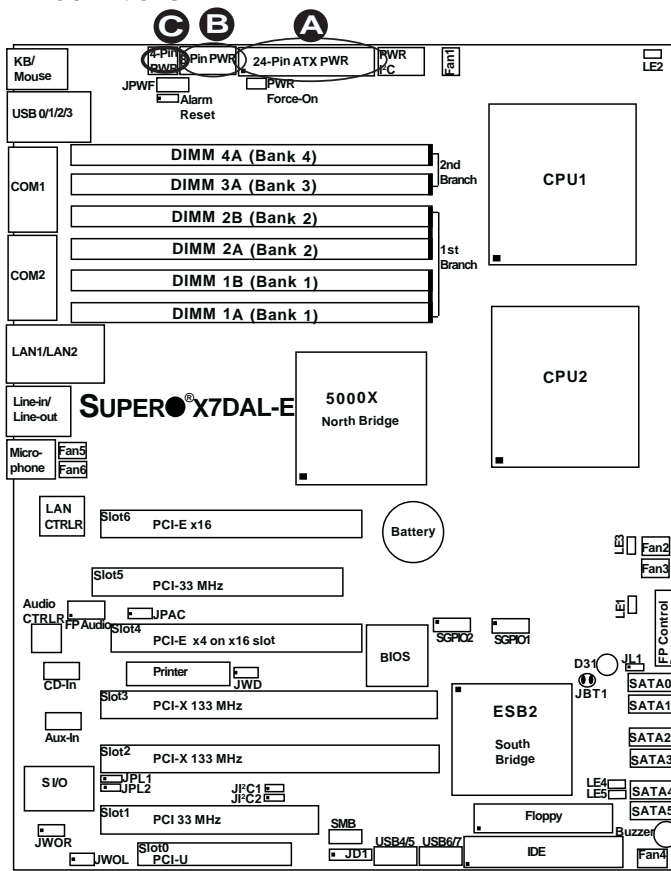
C B A

KB/ Mouse

4-Pin PWR

8-Pin PWR

24-Pin ATX PWR

PWR I²C

Fan1

LE2

JPWF

Alarm Reset

PWR Force-On

USB 0/1/2/3

DIMM 4A (Bank 4)

DIMM 3A (Bank 3)

2nd Branch

CPU1

COM1

DIMM 2B (Bank 2)

DIMM 2A (Bank 2)

1st Branch

COM2

DIMM 1B (Bank 1)

DIMM 1A (Bank 1)

LAN1/LAN2

CPU2

Line-in/ Line-out

SUPER®X7DAL-E

5000X North Bridge

Micro-phone

Fan5

Fan6

LAN CTRLR

Slot6 PCI-E x16

Battery

LE3

Fan2

Fan3

Slot5 PCI-33 MHz

Audio CTRLR

FP Audio

JPAC

LE1

FP Control

Slot4 PCI-E x4 on x16 slot

BIOS

SGPIO2

SGPIO1

CD-In

Printer

JWD

D31

JL1

JBT1

SATA0

SATA1

Slot3 PCI-X 133 MHz

ESB2

Aux-In

SATA2

SATA3

Slot2 PCI-X 133 MHz

South Bridge

S I/O

JPL1

JPL2

JI²C1

JI²C2

LE4

LE5

SATA4

SATA5

Slot1 PCI 33 MHz

SMB

Floppy

Buzzer

JWOR

Slot0 PCI-U

JWOL

JD1

USB4/5

USB6/7

IDE

Fan4